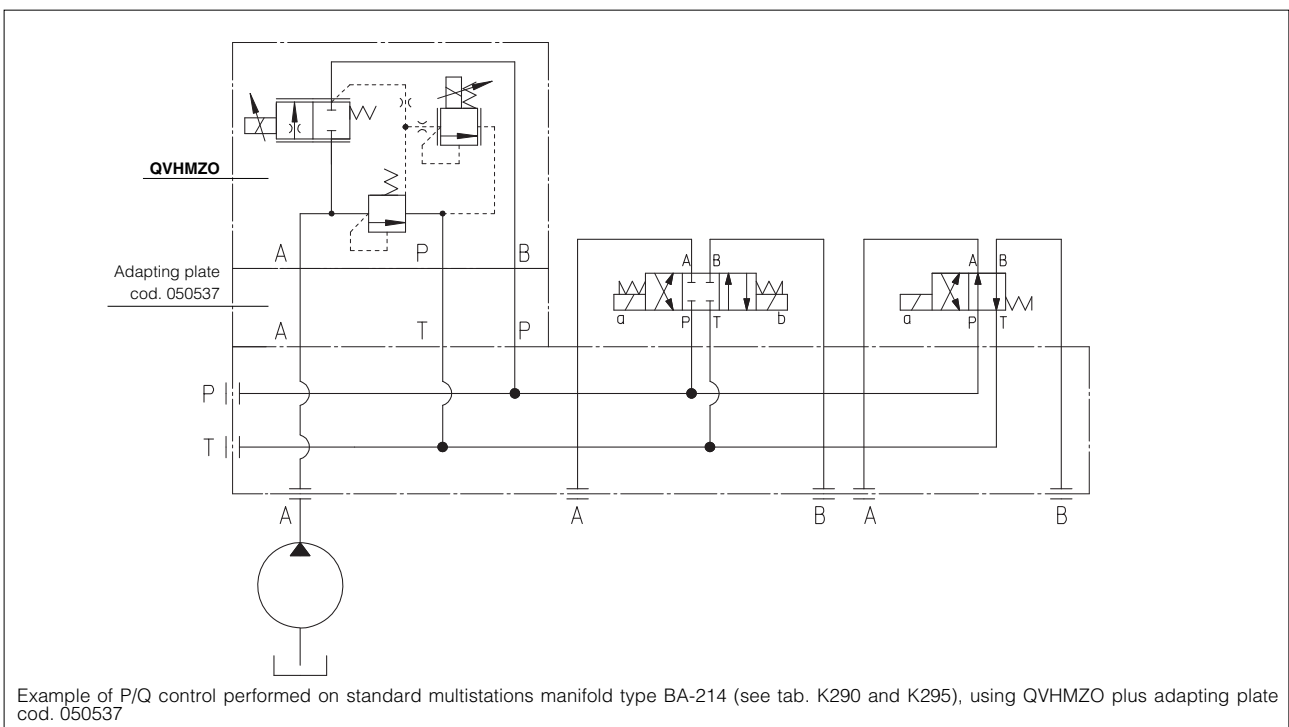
QVHMZO

A P B

Adapting plate cod. 050537

A T P

A B

a P T b

A B

a P T

P

T

A

A B A B

Example of P/Q control performed on standard multistations manifold type BA-214 (see tab. K290 and K295), using QVHMZO plus adapting plate cod. 050537